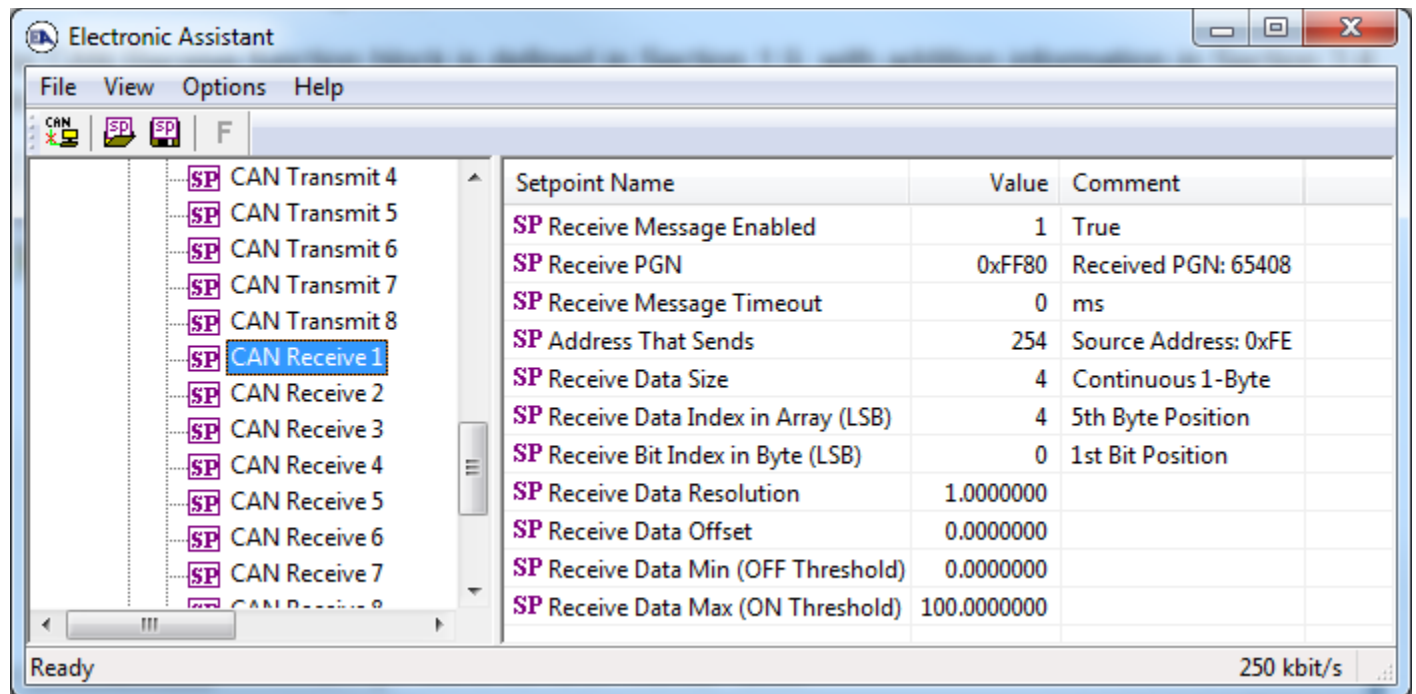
Electronic Assistant

File View Options Help

CAN SP SP F

SP CAN Transmit 4
SP CAN Transmit 5
SP CAN Transmit 6
SP CAN Transmit 7
SP CAN Transmit 8
SP CAN Receive 1
SP CAN Receive 2
SP CAN Receive 3
SP CAN Receive 4
SP CAN Receive 5
SP CAN Receive 6
SP CAN Receive 7
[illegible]

| Setpoint Name | Value | Comment |
|---|---|---|
| SP Receive Message Enabled | 1 | True |
| SP Receive PGN | 0xFF80 | Received PGN: 65408 |
| SP Receive Message Timeout | 0 | ms |
| SP Address That Sends | 254 | Source Address: 0xFE |
| SP Receive Data Size | 4 | Continuous 1-Byte |
| SP Receive Data Index in Array (LSB) | 4 | 5th Byte Position |
| SP Receive Bit Index in Byte (LSB) | 0 | 1st Bit Position |
| SP Receive Data Resolution | 1.0000000 | |
| SP Receive Data Offset | 0.0000000 | |
| SP Receive Data Min (OFF Threshold) | 0.0000000 | |
| SP Receive Data Max (ON Threshold) | 100.0000000 | |

Ready 250 kbit/s